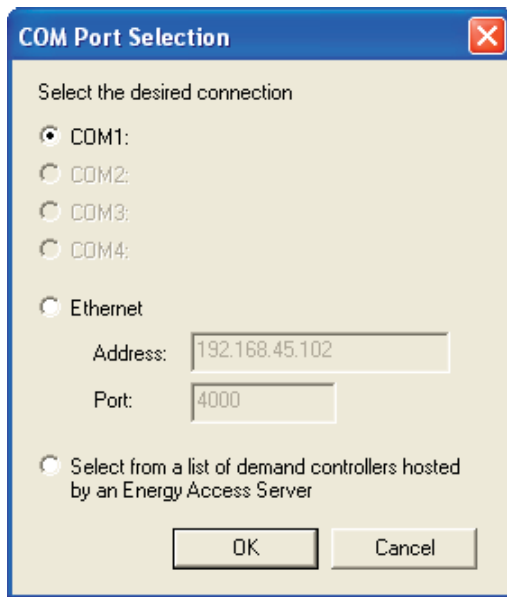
COM Port Selection

Select the desired connection

COM1:

COM2:

COM3:

COM4:

Ethernet

Address: 192.168.45.102

Port: 4000

Select from a list of demand controllers hosted by an Energy Access Server

OK

Cancel